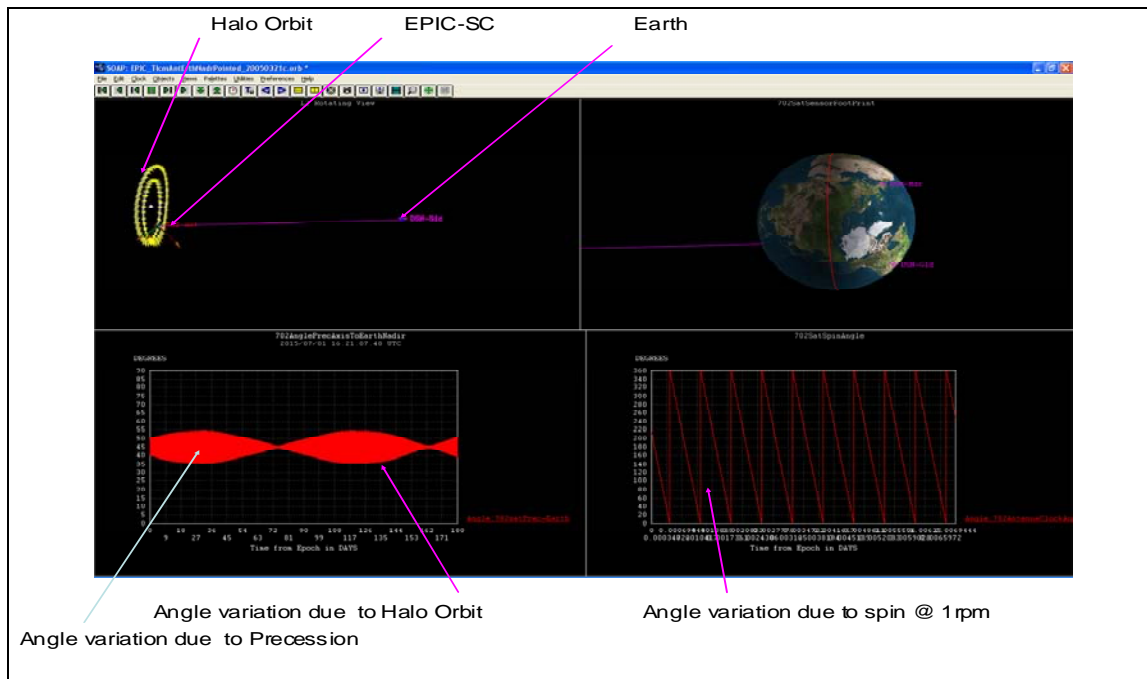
Halo Orbit
EPIC-SC
Earth

SOAP: EPIC_TlcmAntEthNadrPointed_20050321c.orb *

File Edit Clock Objects Views Palettes Utilities Preferences Help

L1 Rotating View

DSN-Bin

702SatSensorFootPrint

DSN-Mdr

DSN-Gld

702AnglePrecAxisToEarthNadir
2015-07-01 16:21:07.40 UTC

DEGREES

90
85
80
75
70
65
60
55
50
45
40
35
30
25
20
15
10
5
0

0 18 36 54 72 90 108 126 144 162 180
9 27 45 63 81 99 117 135 153 171
Time from Epoch in DAYS

Angle.702satPrec-Earth

702SatSpinAngle

DEGREES

360
340
320
300
280
260
240
220
200
180
160
140
120
100
80
60
40
20
0

Time from Epoch in DAYS

Angle variation due to Halo Orbit
Angle variation due to spin @ 1rpm
Angle variation due to Precession